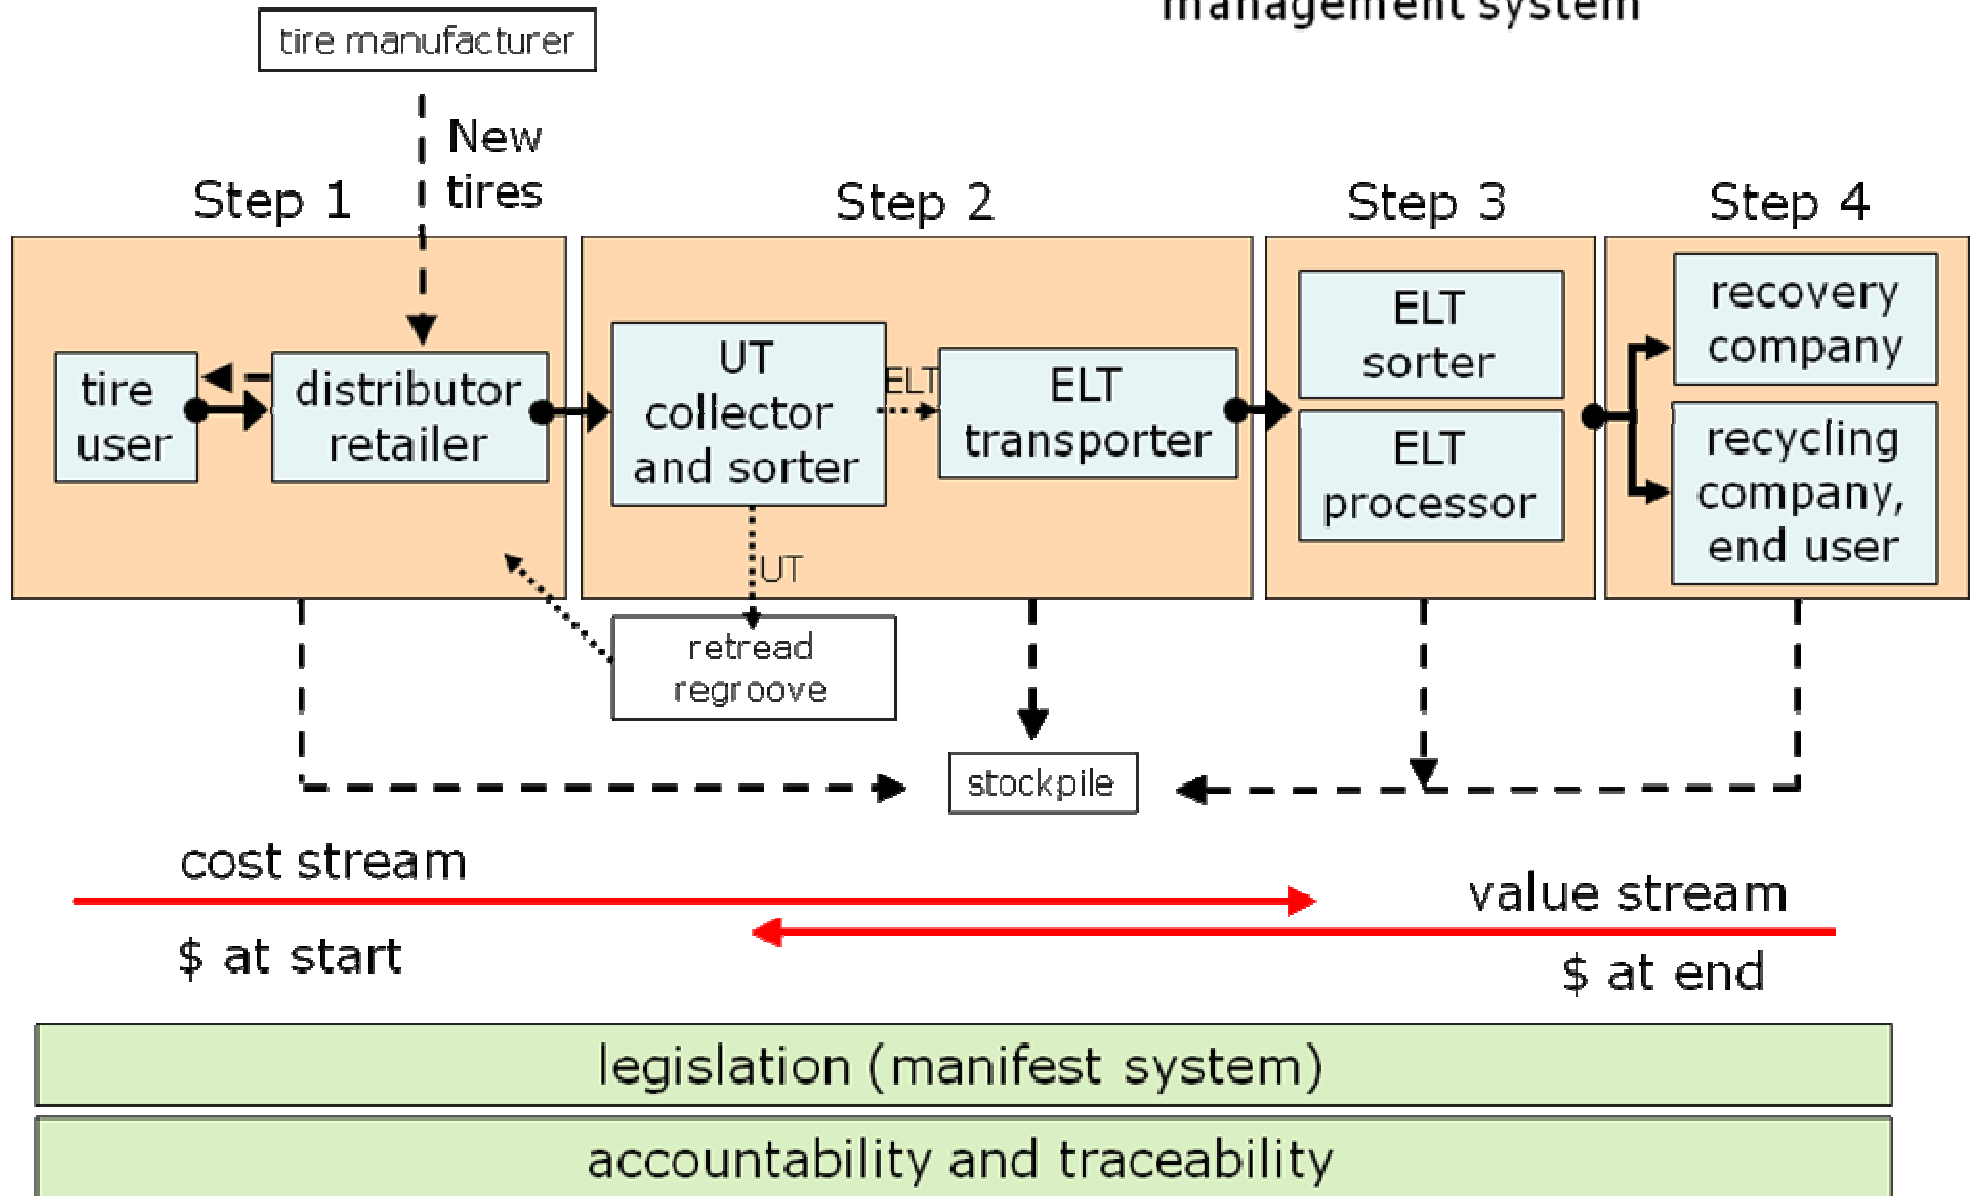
management system

tire manufacturer

New tires

Step 1

Step 2

Step 3

Step 4

tire user

distributor retailer

UT collector and sorter

ELT

ELT transporter

ELT sorter

ELT processor

recovery company

recycling company, end user

UT

retread regroove

stockpile

cost stream

$ at start

value stream

$ at end

legislation (manifest system)

accountability and traceability